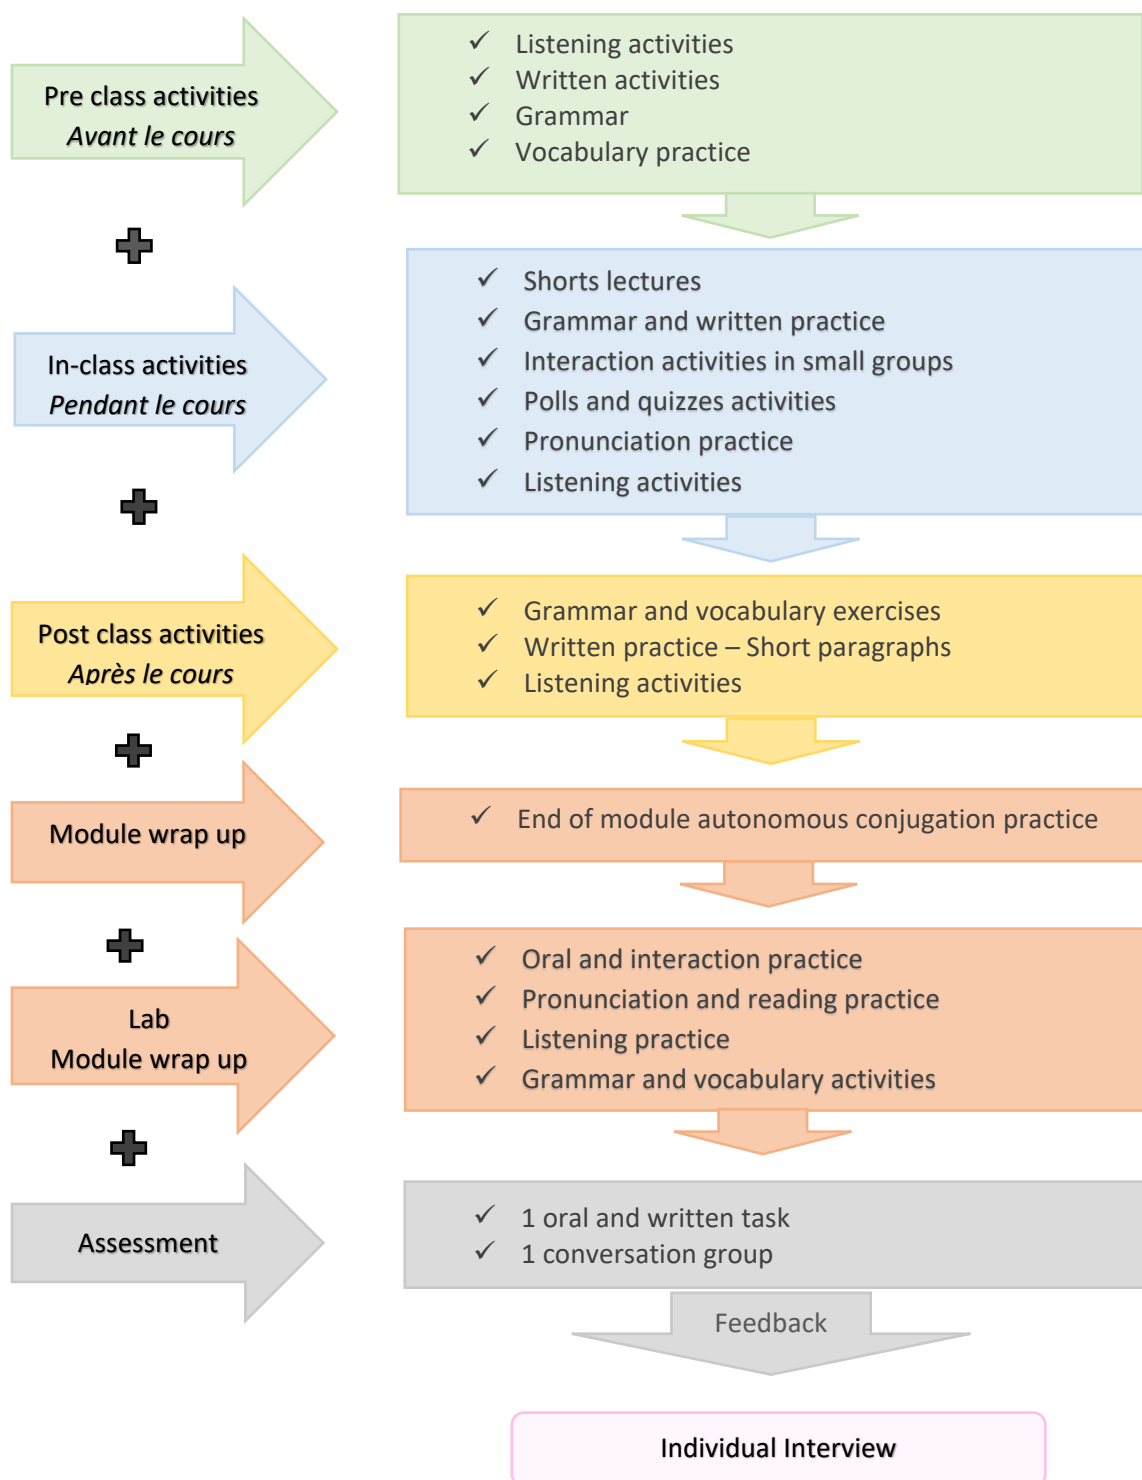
Pre class activities
*Avant le cours*

✓ Listening activities
✓ Written activities
✓ Grammar
✓ Vocabulary practice

In-class activities
*Pendant le cours*

✓ Shorts lectures
✓ Grammar and written practice
✓ Interaction activities in small groups
✓ Polls and quizzes activities
✓ Pronunciation practice
✓ Listening activities

Post class activities
*Après le cours*

✓ Grammar and vocabulary exercises
✓ Written practice – Short paragraphs
✓ Listening activities

Module wrap up

✓ End of module autonomous conjugation practice

Lab
Module wrap up

✓ Oral and interaction practice
✓ Pronunciation and reading practice
✓ Listening practice
✓ Grammar and vocabulary activities

Assessment

✓ 1 oral and written task
✓ 1 conversation group

Feedback

Individual Interview